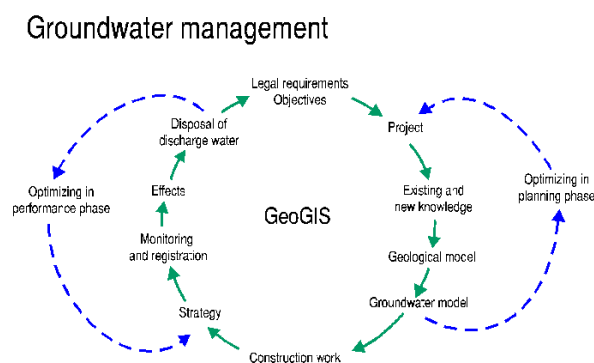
Groundwater management

Legal requirements
Objectives

Project

Existing and
new knowledge

Geological model

Groundwater model

Construction work

Strategy

Monitoring
and registration

Effects

Disposal of
discharge water

GeoGIS

Optimizing in
performance phase

Optimizing in
planning phase